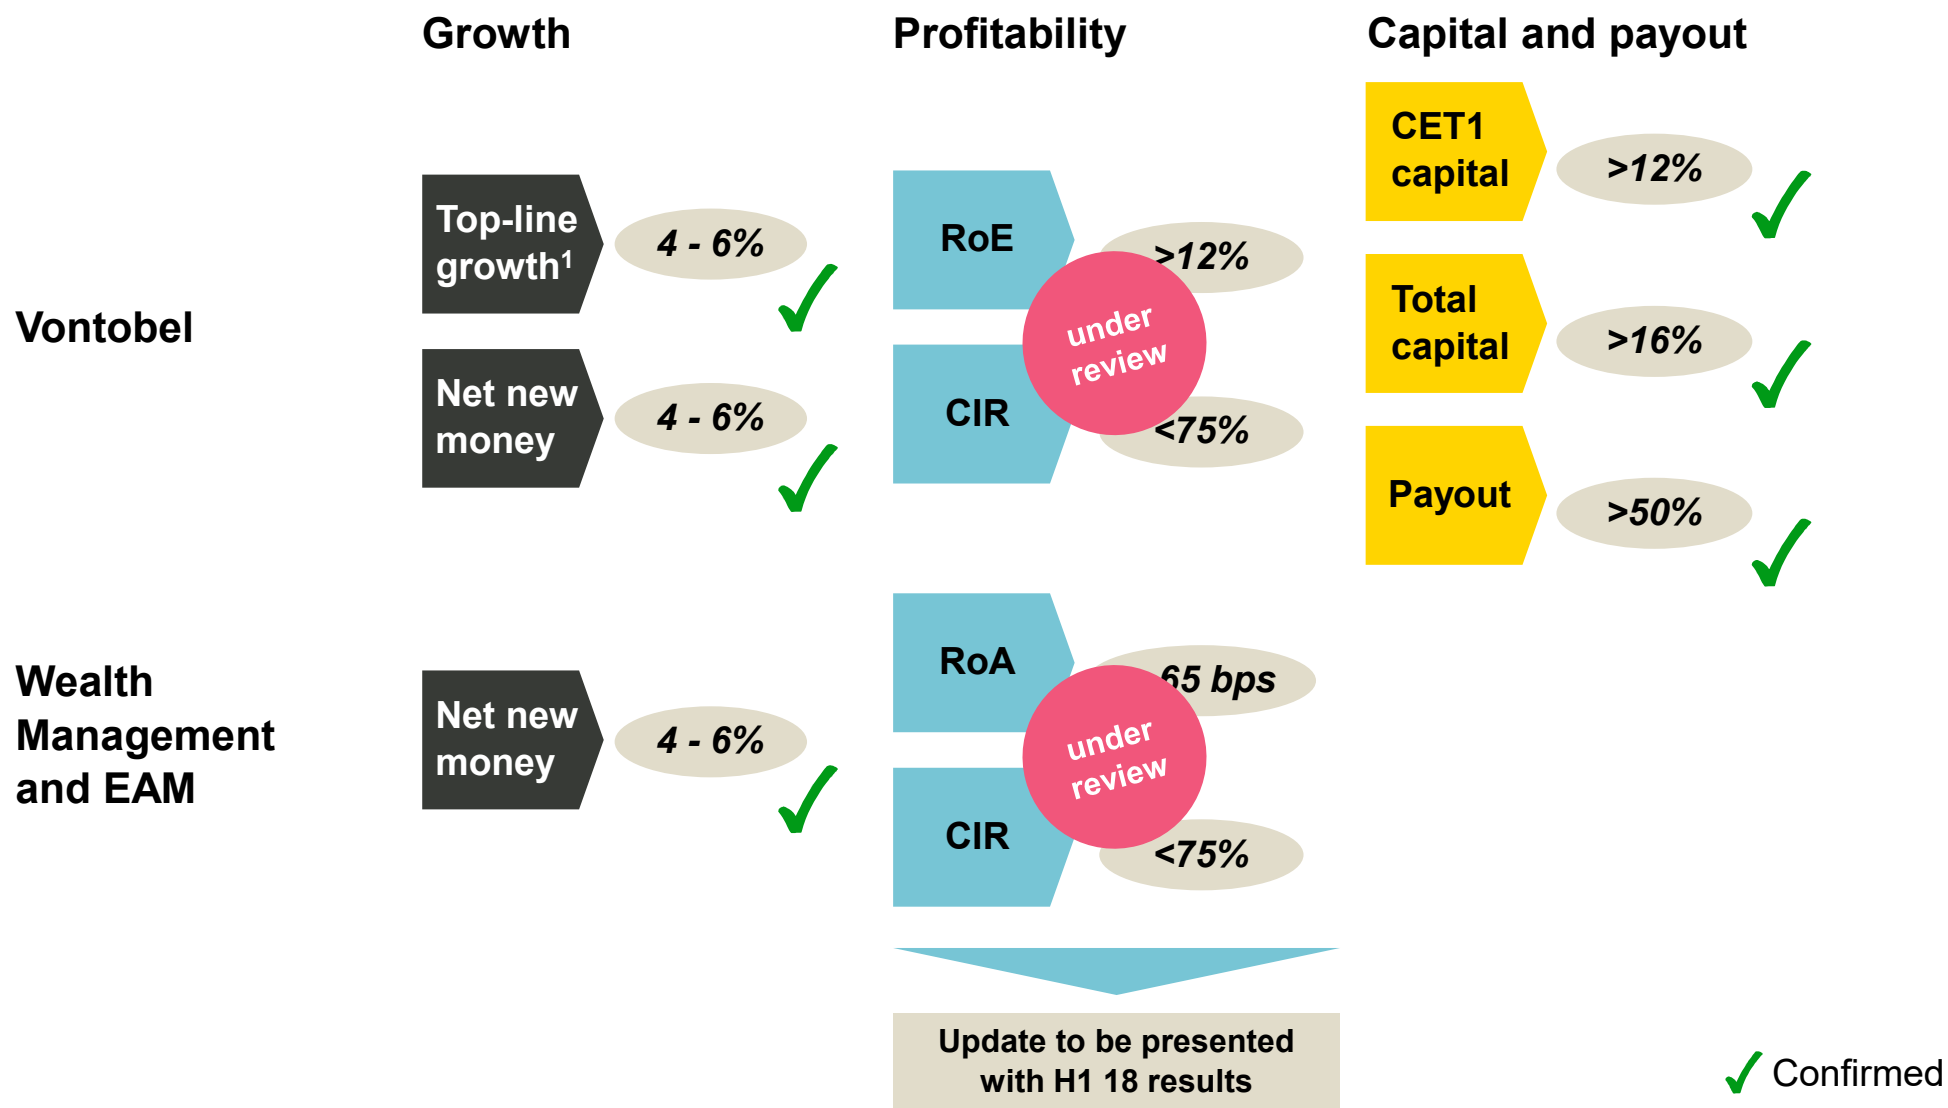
Growth

Profitability

Capital and payout

Vontobel

Top-line growth$^1$

4 - 6%

Net new money

4 - 6%

RoE

>12%

under review

CIR

<75%

CET1 capital

>12%

Total capital

>16%

Payout

>50%

Wealth Management and EAM

Net new money

4 - 6%

RoA

65 bps

under review

CIR

<75%

Update to be presented with H1 18 results

Confirmed